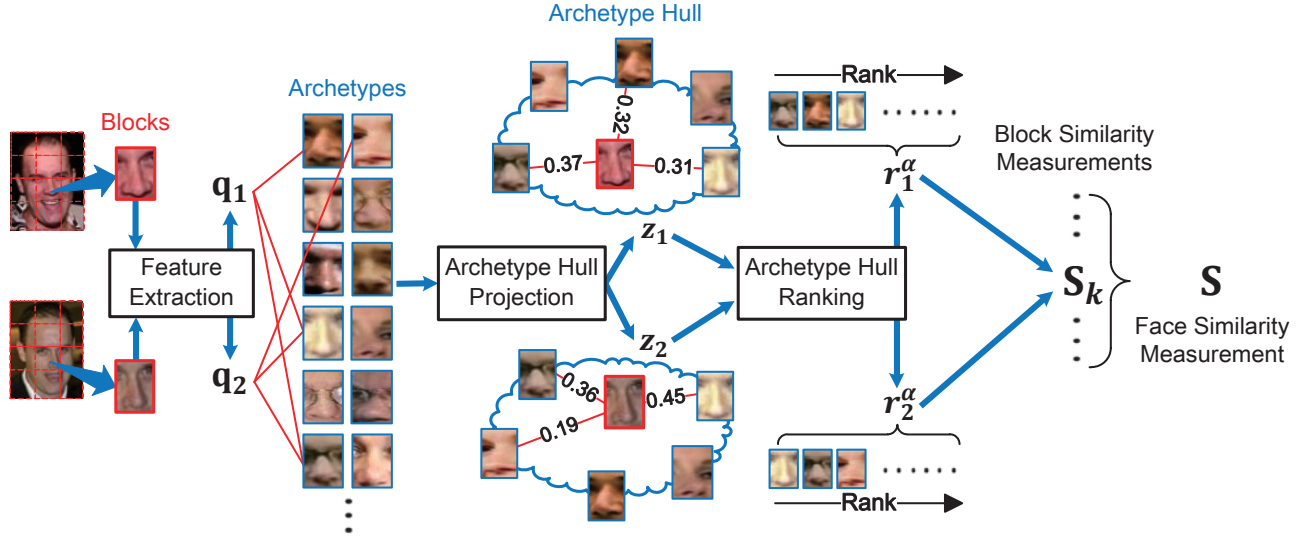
Archetype Hull

Rank

Blocks

Archetypes

0.32

0.37

0.31

Block Similarity Measurements

$r_1^{\alpha}$

$\mathbf{q}_1$

$z_1$

Feature Extraction

Archetype Hull Projection

Archetype Hull Ranking

$\mathbf{S}_k$

$\boldsymbol{S}$

Face Similarity Measurement

$\mathbf{q}_2$

$z_2$

0.36

0.45

0.19

$r_2^{\alpha}$

Rank